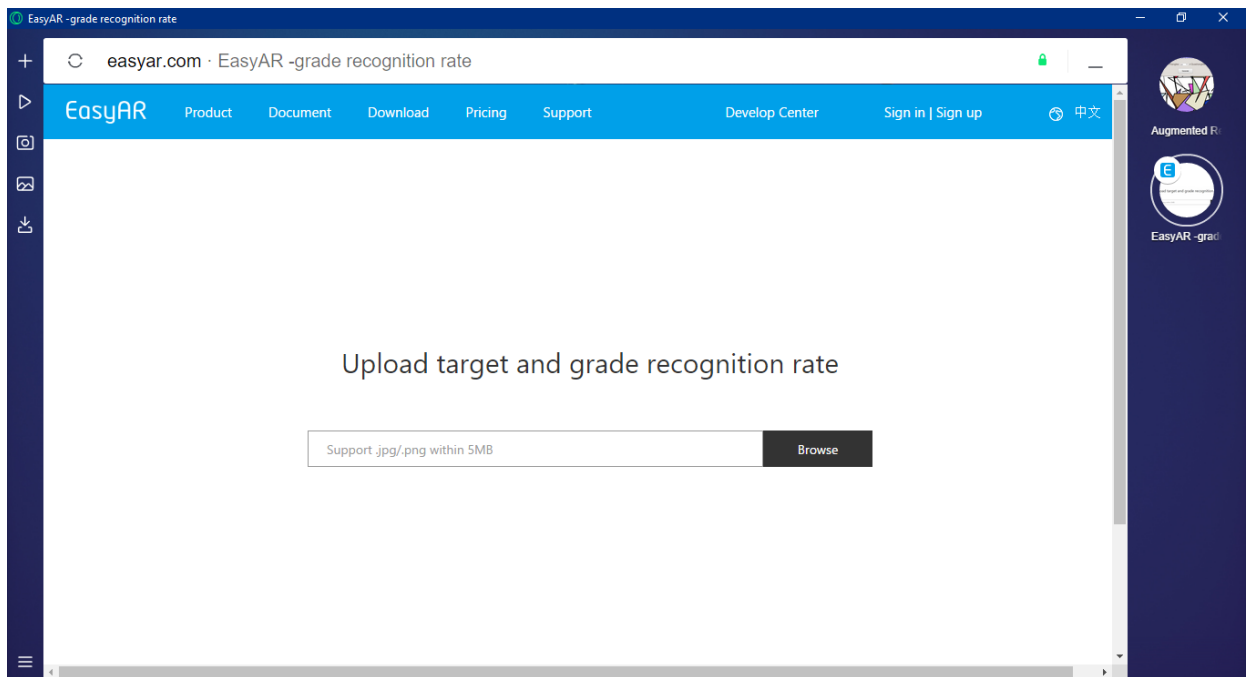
EasyAR -grade recognition rate

easyar.com · EasyAR -grade recognition rate

EasyAR Product Document Download Pricing Support Develop Center Sign in | Sign up 中文

Augmented R

EasyAR -grad

Upload target and grade recognition rate

Support .jpg/.png within 5MB

Browse